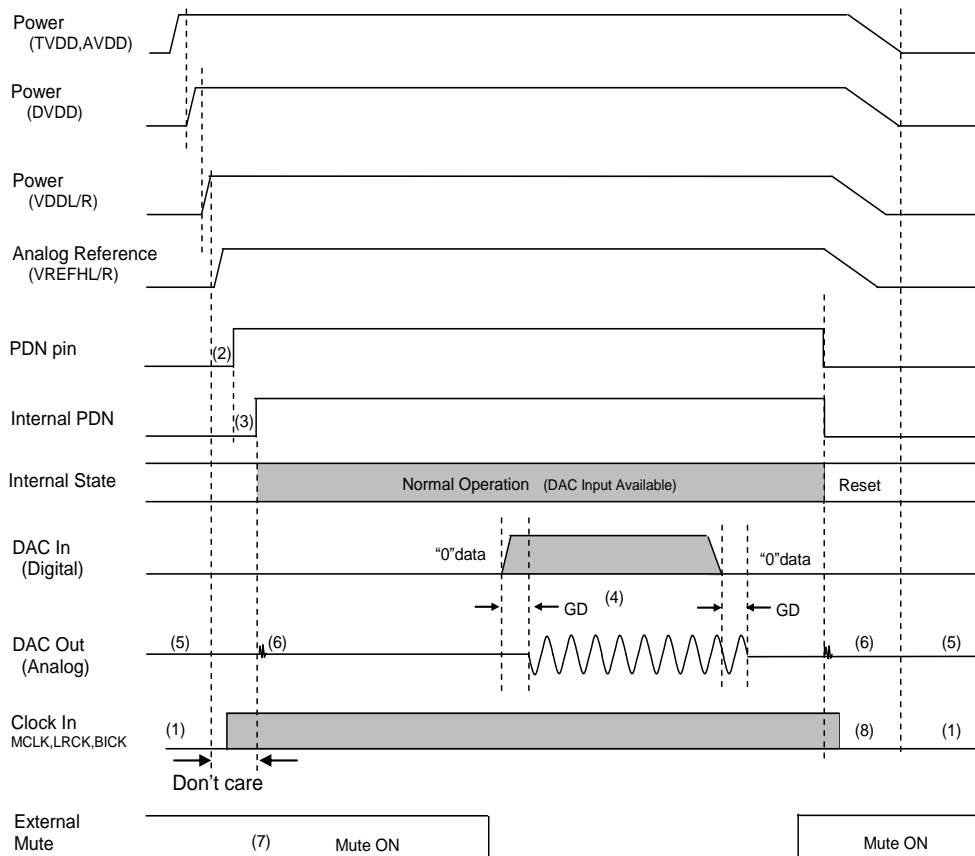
Power
(TVDD,AVDD)

Power
(DVDD)

Power
(VDDL/R)

Analog Reference
(VREFHL/R)

PDN pin

(2)

Internal PDN

(3)

Internal State

Normal Operation (DAC Input Available)

Reset

DAC In
(Digital)

“0”data

“0”data

GD

(4)

GD

DAC Out
(Analog)

(5)

(6)

(6)

(5)

Clock In
MCLK,LRCK,BICK

(1)

(8)

(1)

Don’t care

External
Mute

(7)

Mute ON

Mute ON